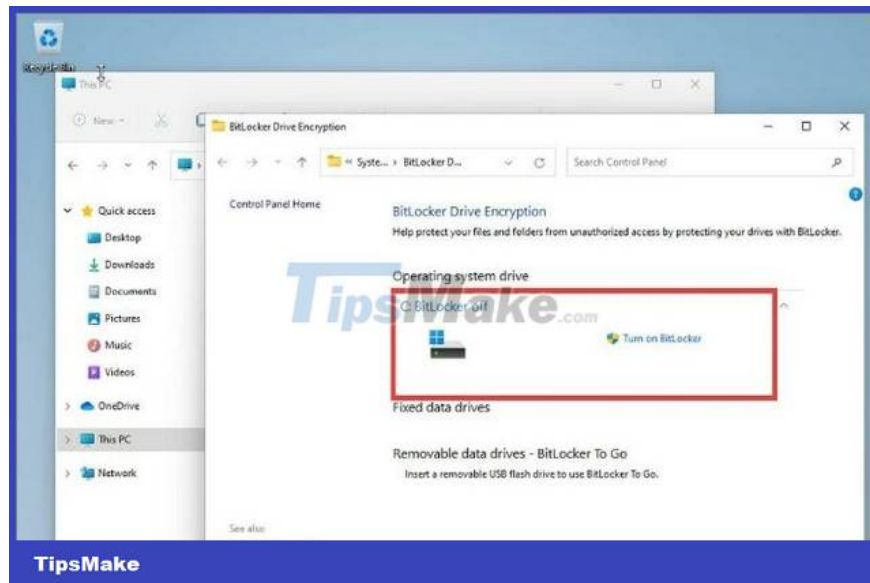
Recycle Bin

This PC

New

Quick access
Desktop
Downloads
Documents
Pictures
Music
Videos
OneDrive
This PC
Network

BitLocker Drive Encryption

« Syste... › BitLocker D...

Search Control Panel

Control Panel Home

BitLocker Drive Encryption
Help protect your files and folders from unauthorized access by protecting your drives with BitLocker.

Operating system drive

C: BitLocker off

Turn on BitLocker

Fixed data drives

Removable data drives - BitLocker To Go
Insert a removable USB flash drive to use BitLocker To Go.

See also

TipsMake.com

TipsMake